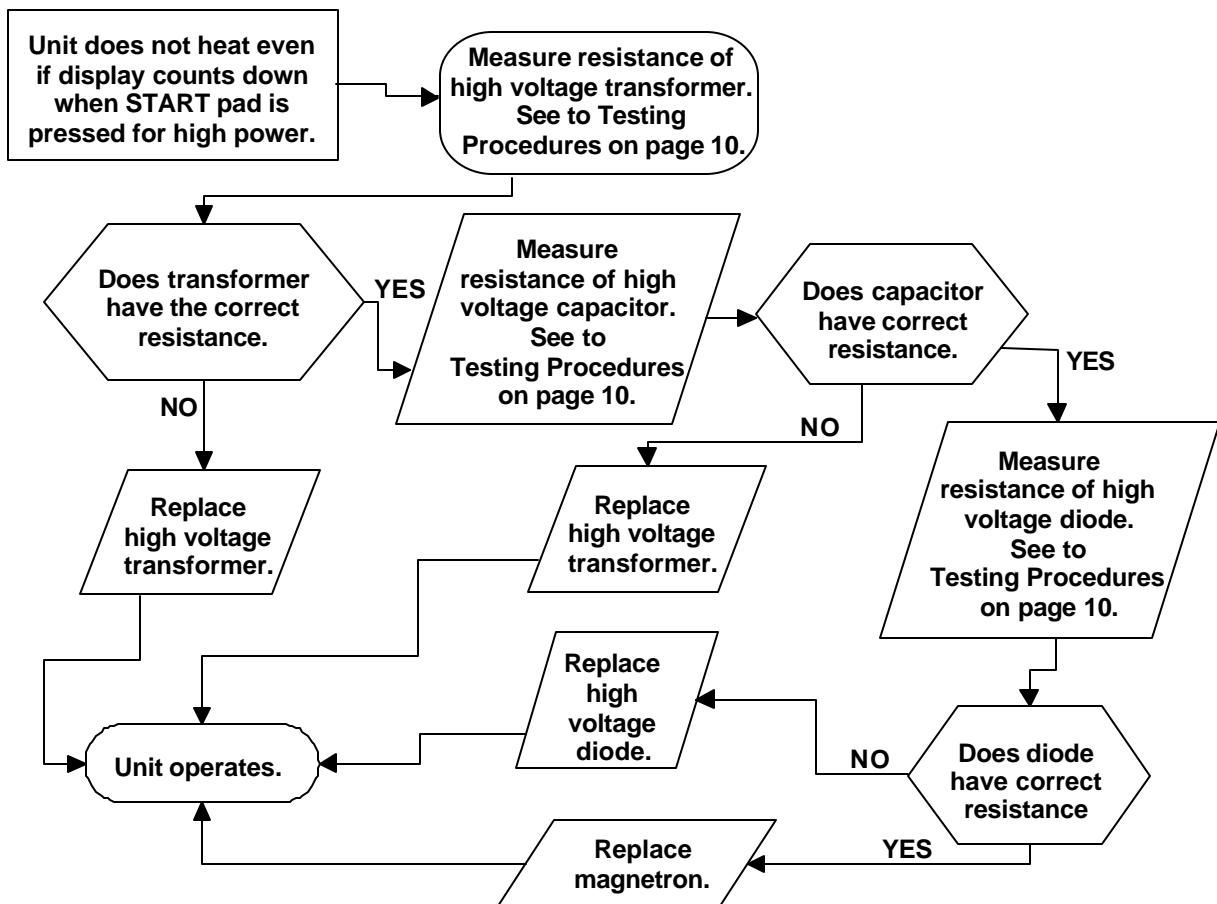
Unit does not heat even if display counts down when START pad is pressed for high power.

Measure resistance of high voltage transformer. See to Testing Procedures on page 10.

Does transformer have the correct resistance.

YES

Measure resistance of high voltage capacitor. See to Testing Procedures on page 10.

Does capacitor have correct resistance.

YES

NO

NO

Replace high voltage transformer.

Replace high voltage transformer.

Measure resistance of high voltage diode. See to Testing Procedures on page 10.

Replace high voltage diode.

Unit operates.

NO

Does diode have correct resistance

YES

Replace magnetron.